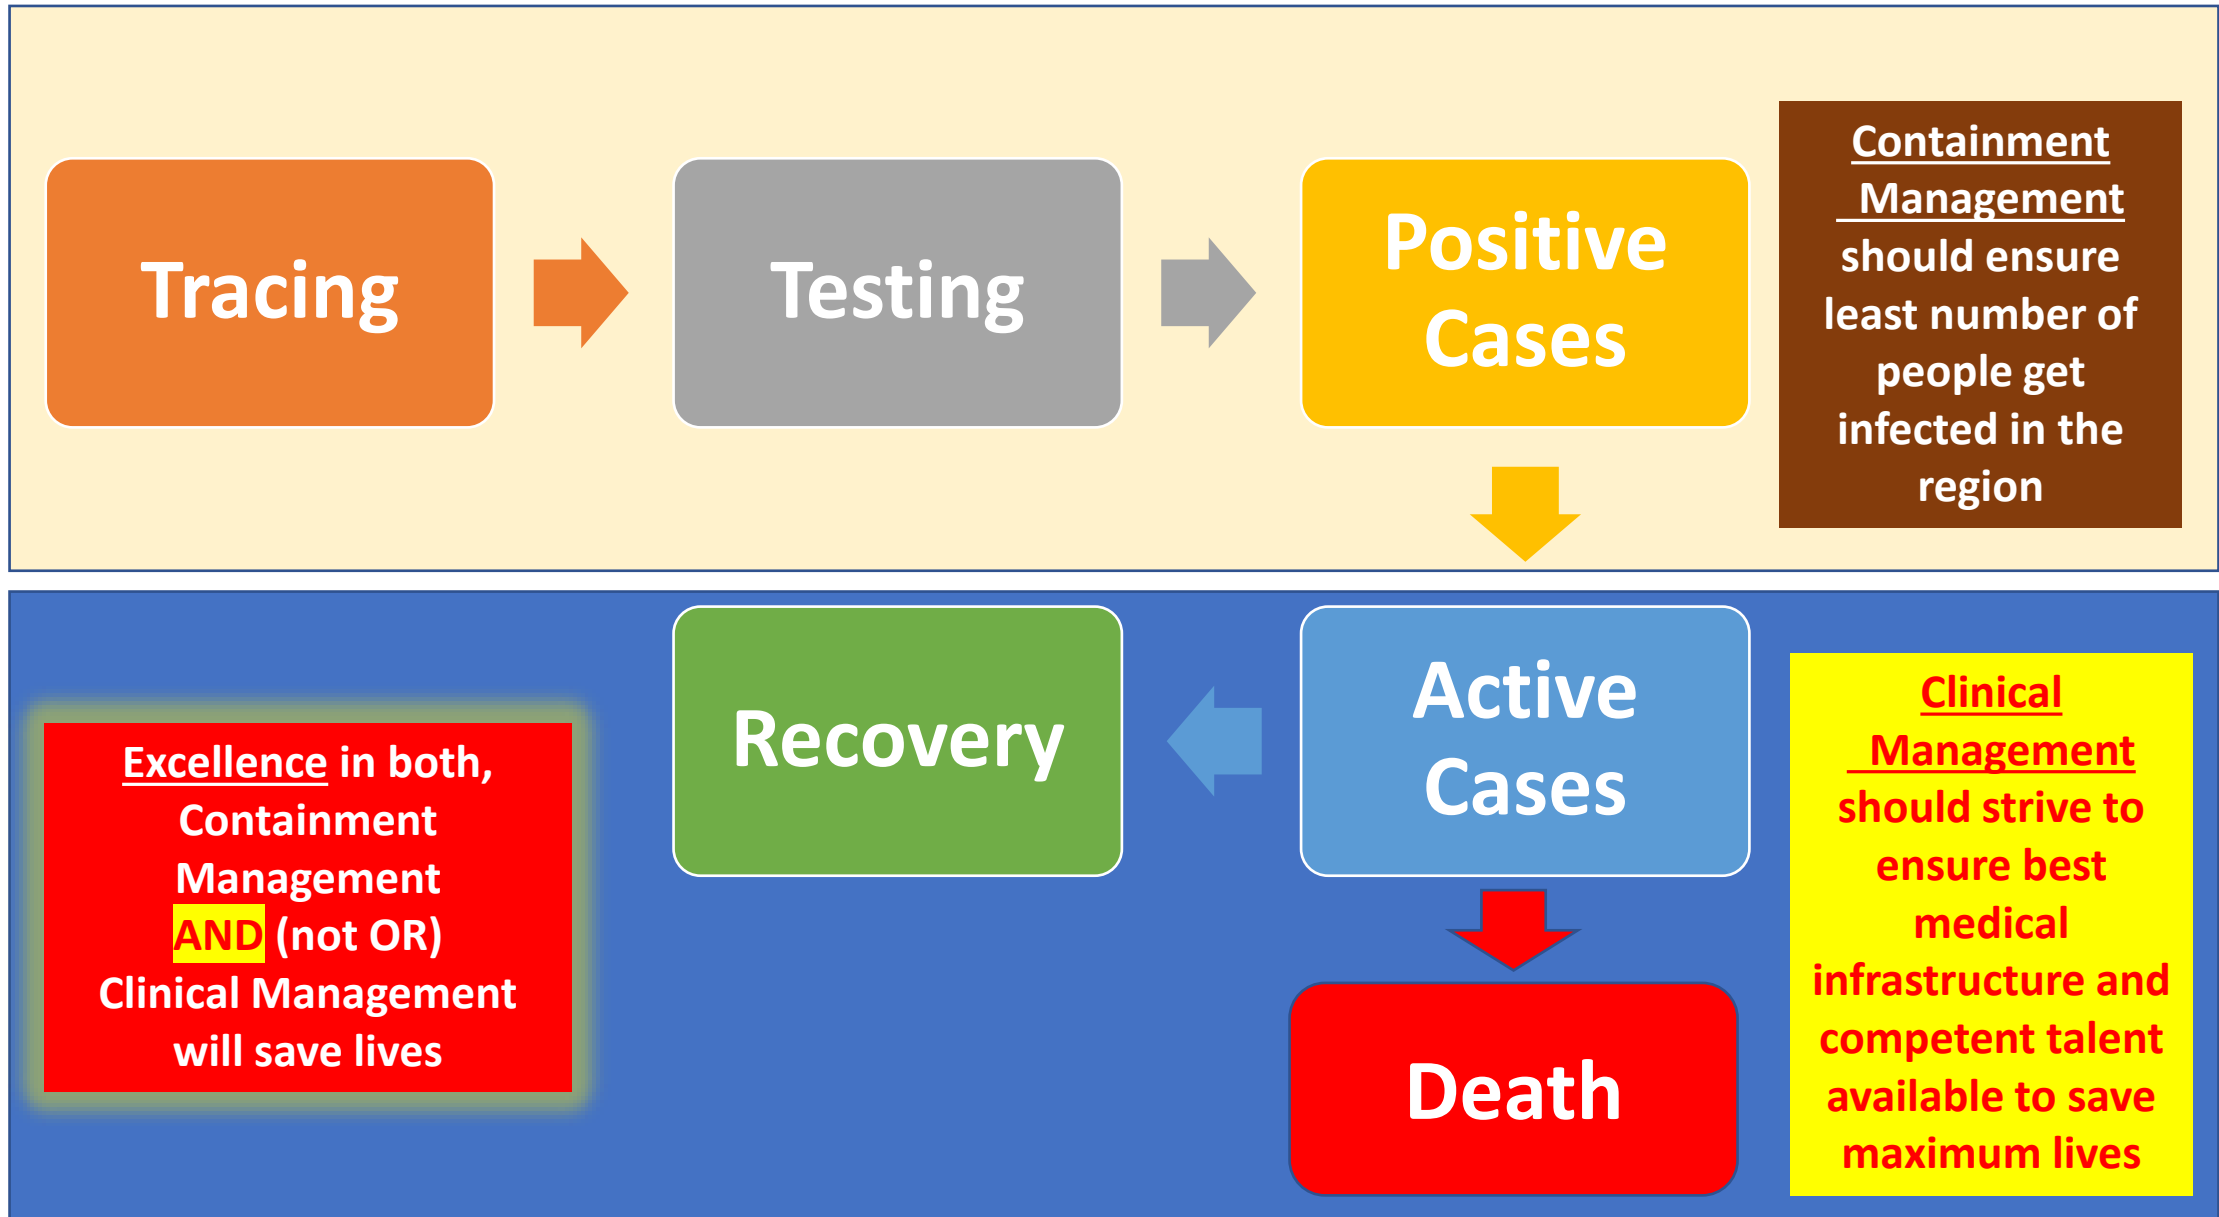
Tracing

Testing

Positive Cases

Containment Management should ensure least number of people get infected in the region

Excellence in both, Containment Management AND (not OR) Clinical Management will save lives

Recovery

Active Cases

Clinical Management should strive to ensure best medical infrastructure and competent talent available to save maximum lives

Death